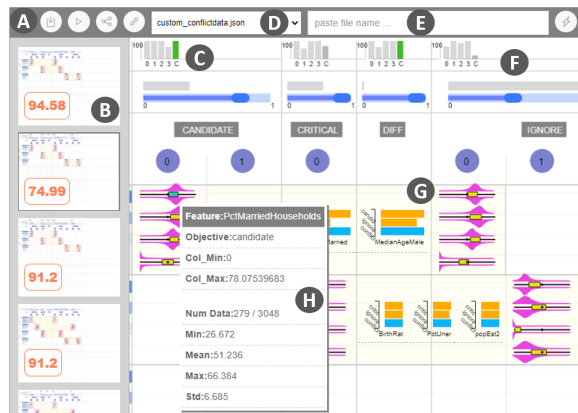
A
custom_conflictdata.json
D
paste file name ...
E
C
F
100
0 1 2 3 C
100
0 1 2 3 C
100
0 1 2 3 C
100
0 1 2 3 C
0
1
0
1
0
1
0
1
CANDIDATE
CRITICAL
DIFF
IGNORE
0
1
0
0
1
B
94.58
74.99
91.2
91.2
G
Feature:PctMarriedHouseholds
Objective:candidate
Col_Min:0
Col_Max:78.07539683
H
Num Data:279 / 3048
Min:26.672
Mean:51.236
Max:66.384
Std:6.685
Married
MedianAgeMale
BirthRat
PctUner
popEst2